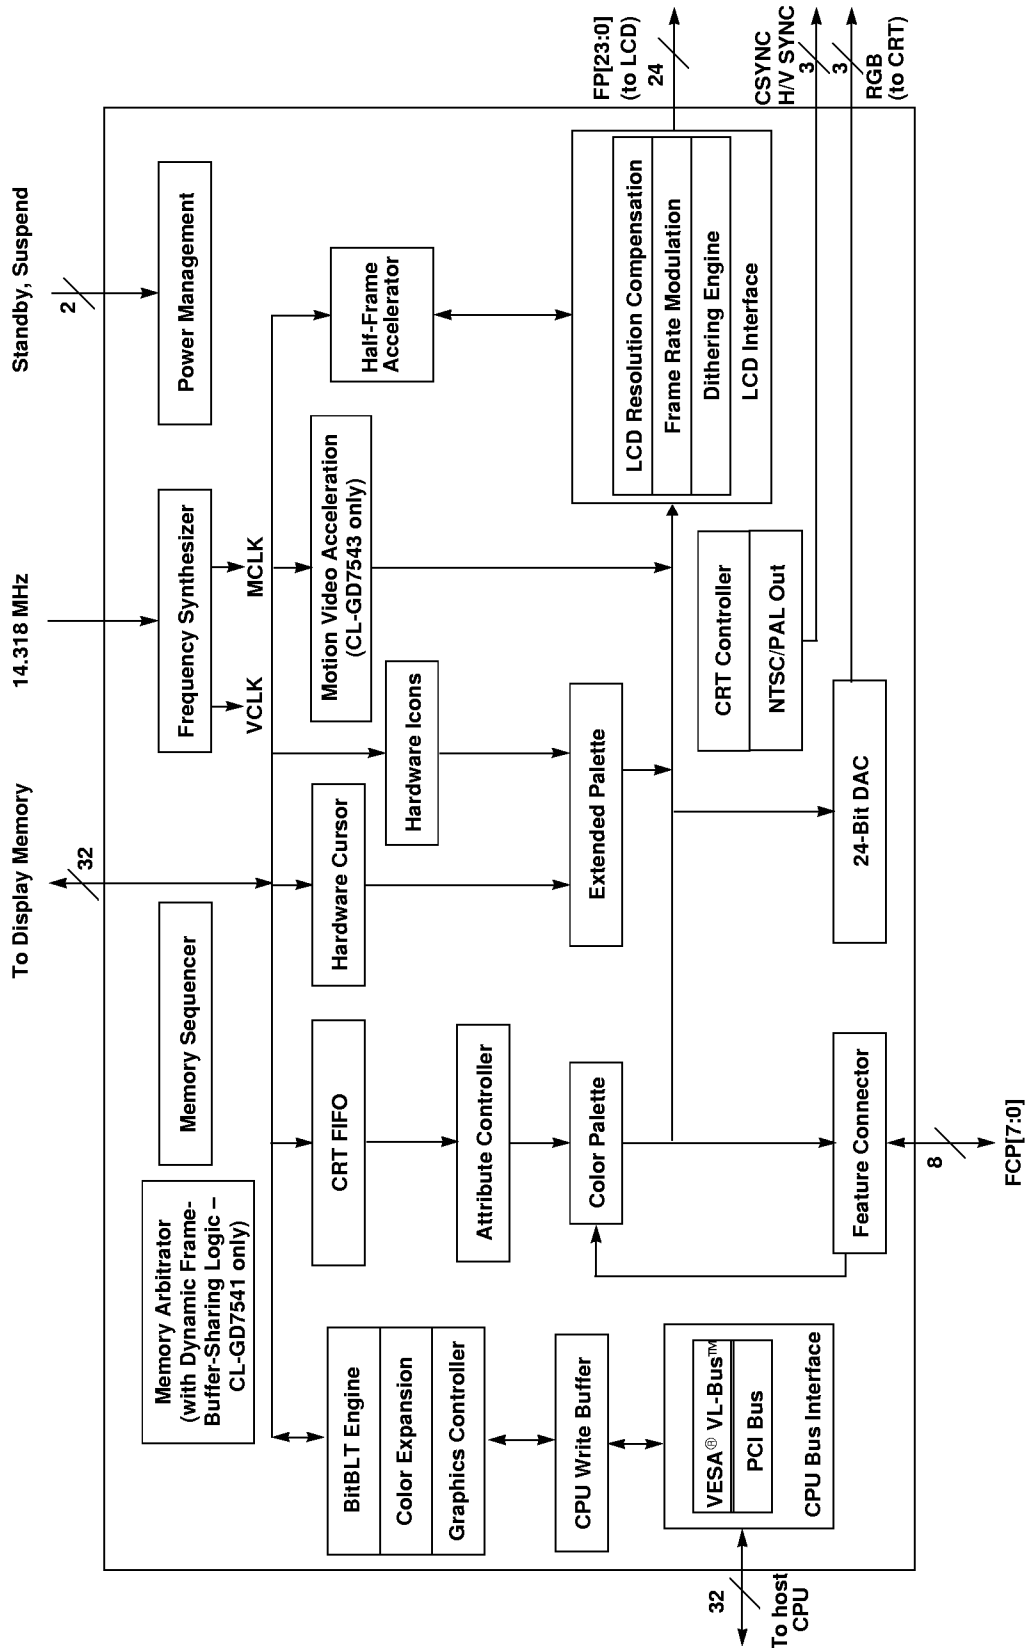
To Display Memory
32
14.318 MHz
Standby, Suspend
2
FP[23:0]
(to LCD)
24
CSYNC
H/V SYNC
3
3
RGB
(to CRT)

Power Management

Frequency Synthesizer
VCLK
MCLK

Memory Sequencer

Memory Arbitrator (with Dynamic Frame-Buffer-Sharing Logic – CL-GD7541 only)

Half-Frame Accelerator

Motion Video Acceleration (CL-GD7543 only)

Hardware Icons

Hardware Cursor

CRT FIFO

Attribute Controller

Extended Palette

Color Palette

LCD Resolution Compensation
Frame Rate Modulation
Dithering Engine
LCD Interface

CRT Controller
NTSC/PAL Out

24-Bit DAC

Feature Connector
8
FCP[7:0]

BitBLT Engine
Color Expansion
Graphics Controller

CPU Write Buffer

VESA® VL-Bus™
PCI Bus
CPU Bus Interface

32
To host CPU